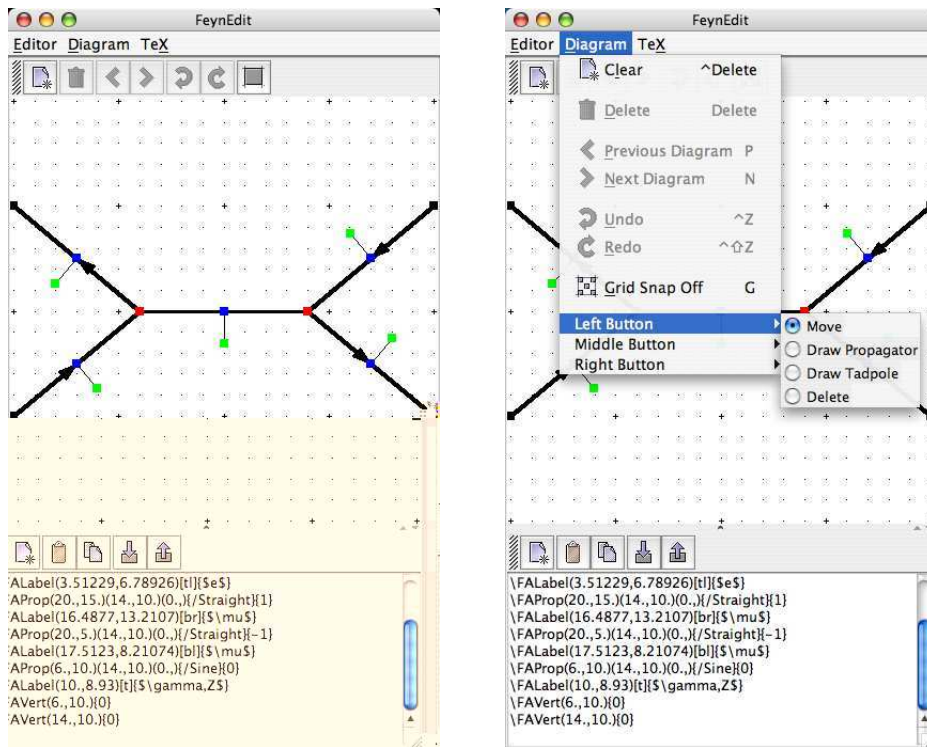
FeynEdit

Editor Diagram TeX

FALabel(3.51229,6.78926)[tl]{$e$}
FAProp(20.,15.)(14.,10.)(0.,){/Straight}{1}
FALabel(16.4877,13.2107)[br]{$\mu$}
FAProp(20.,5.)(14.,10.)(0.,){/Straight}{-1}
FALabel(17.5123,8.21074)[bl]{$\mu$}
FAProp(6.,10.)(14.,10.)(0.,){/Sine}{0}
FALabel(10.,8.93)[t]{$\gamma,Z$}
FAVert(6.,10.){0}
FAVert(14.,10.){0}

FeynEdit

Editor Diagram TeX

Clear ^Delete
Delete Delete
Previous Diagram P
Next Diagram N
Undo ^Z
Redo ^⇧Z
Grid Snap Off G
Left Button
Middle Button
Right Button

Move
Draw Propagator
Draw Tadpole
Delete

\FALabel(3.51229,6.78926)[tl]{$e$}
\FAProp(20.,15.)(14.,10.)(0.,){/Straight}{1}
\FALabel(16.4877,13.2107)[br]{$\mu$}
\FAProp(20.,5.)(14.,10.)(0.,){/Straight}{-1}
\FALabel(17.5123,8.21074)[bl]{$\mu$}
\FAProp(6.,10.)(14.,10.)(0.,){/Sine}{0}
\FALabel(10.,8.93)[t]{$\gamma,Z$}
\FAVert(6.,10.){0}
\FAVert(14.,10.){0}